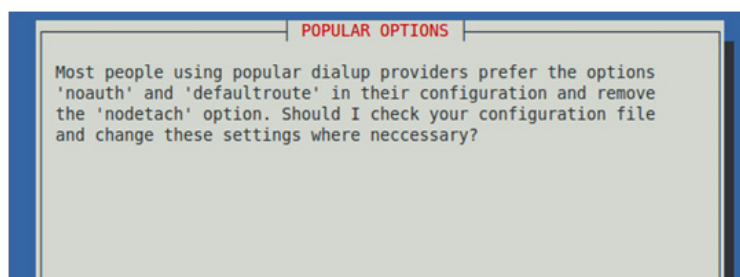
POPULAR OPTIONS

Most people using popular dialup providers prefer the options 'noauth' and 'defaultroute' in their configuration and remove the 'nodetach' option. Should I check your configuration file and change these settings where neccessary?